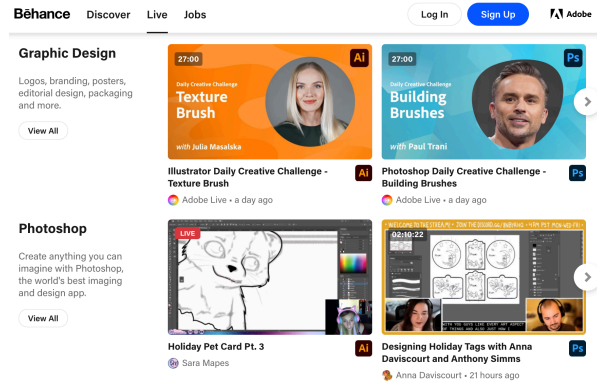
Bēhance Discover Live Jobs Log In Sign Up Adobe

Graphic Design

Logos, branding, posters, editorial design, packaging and more.

View All

27:00
Ai
Daily Creative Challenge
Texture Brush
with Julia Masalska

Illustrator Daily Creative Challenge - Texture Brush
Ai
Adobe Live • a day ago

27:00
Ps
Daily Creative Challenge
Building Brushes
with Paul Trani

Photoshop Daily Creative Challenge - Building Brushes
Ps
Adobe Live • a day ago

Photoshop

Create anything you can imagine with Photoshop, the world's best imaging and design app.

View All

LIVE

Holiday Pet Card Pt. 3
Ai
Sara Mapes

02:10:22

Designing Holiday Tags with Anna Daviscourt and Anthony Simms
Ps
Anna Daviscourt • 21 hours ago